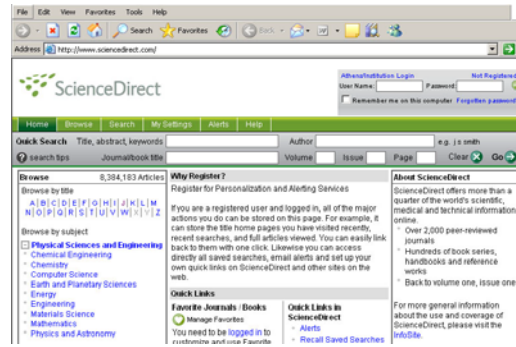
File Edit View Favorites Tools Help

Search Favorites Back

Address http://www.sciencedirect.com/

ScienceDirect

Athens/Institution Login Not Registered
User Name: Password:
Remember me on this computer Forgotten password

Home Browse Search My Settings Alerts Help

Quick Search Title, abstract, keywords Author e.g. j s smith
search tips Journal/book title Volume Issue Page Clear Go

Browse 8,384,183 Articles
Browse by title
A B C D E F G H I J K L M
N O P Q R S T U V W X Y Z

Browse by subject
Physical Sciences and Engineering
Chemical Engineering
Chemistry
Computer Science
Earth and Planetary Sciences
Energy
Engineering
Materials Science
Mathematics
Physics and Astronomy

Why Register?
Register for Personalization and Alerting Services

If you are a registered user and logged in, all of the major actions you do can be stored on this page. For example, it can store the title home pages you have visited recently, recent searches, and full articles viewed. You can easily link back to them with one click. Likewise you can access directly all saved searches, email alerts and set up your own quick links on ScienceDirect and other sites on the web.

Quick Links
Favorite Journals / Books
Manage Favorites
You need to be logged in to customize and use Favorite

Quick Links in ScienceDirect
Alerts
Recall Saved Searches

About ScienceDirect
ScienceDirect offers more than a quarter of the world's scientific, medical and technical information online.
Over 2,000 peer-reviewed journals
Hundreds of book series, handbooks and reference works
Back to volume one, issue one

For more general information about the use and coverage of ScienceDirect, please visit the InfoSite.